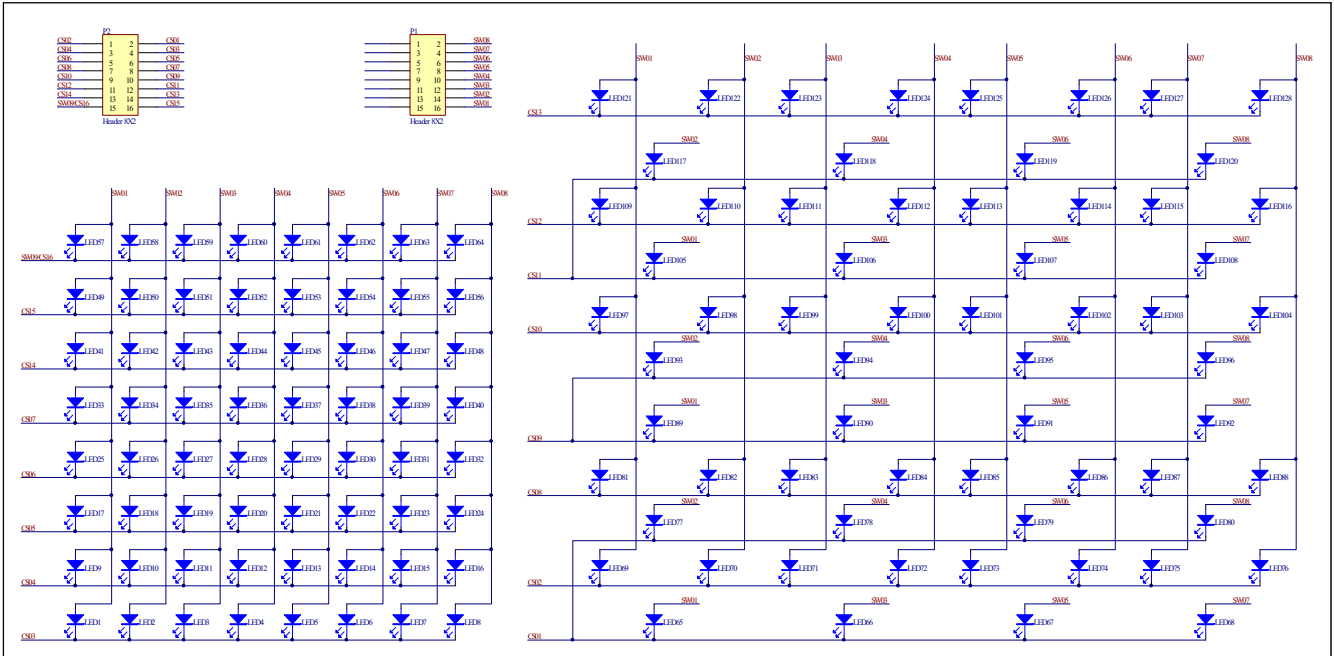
P2
CS02 1 2 CS01
CS04 3 4 CS03
CS06 5 6 CS05
CS08 7 8 CS07
CS10 9 10 CS09
CS12 11 12 CS11
CS14 13 14 CS13
SW09/CS16 15 16 CS15
Header 8X2

P1
1 2 SW08
3 4 SW07
5 6 SW06
7 8 SW05
9 10 SW04
11 12 SW03
13 14 SW02
15 16 SW01
Header 8X2

SW01 SW02 SW03 SW04 SW05 SW06 SW07 SW08

LED57 LED58 LED59 LED60 LED61 LED62 LED63 LED64
SW09/CS16
LED49 LED50 LED51 LED52 LED53 LED54 LED55 LED56
CS15
LED41 LED42 LED43 LED44 LED45 LED46 LED47 LED48
CS14
LED33 LED34 LED35 LED36 LED37 LED38 LED39 LED40
CS07
LED25 LED26 LED27 LED28 LED29 LED30 LED31 LED32
CS06
LED17 LED18 LED19 LED20 LED21 LED22 LED23 LED24
CS05
LED9 LED10 LED11 LED12 LED13 LED14 LED15 LED16
CS04
LED1 LED2 LED3 LED4 LED5 LED6 LED7 LED8
CS03

SW01 SW02 SW03 SW04 SW05 SW06 SW07 SW08
LED121 LED122 LED123 LED124 LED125 LED126 LED127 LED128
CS13
SW02 SW04 SW06 SW08
LED117 LED118 LED119 LED120
LED109 LED110 LED111 LED112 LED113 LED114 LED115 LED116
CS12
SW01 SW03 SW05 SW07
LED105 LED106 LED107 LED108
CS11
LED97 LED98 LED99 LED100 LED101 LED102 LED103 LED104
CS10
SW02 SW04 SW06 SW08
LED93 LED94 LED95 LED96
SW01 SW03 SW05 SW07
LED89 LED90 LED91 LED92
CS09
LED81 LED82 LED83 LED84 LED85 LED86 LED87 LED88
CS08
SW02 SW04 SW06 SW08
LED77 LED78 LED79 LED80
LED69 LED70 LED71 LED72 LED73 LED74 LED75 LED76
CS02
SW01 SW03 SW05 SW07
LED65 LED66 LED67 LED68
CS01